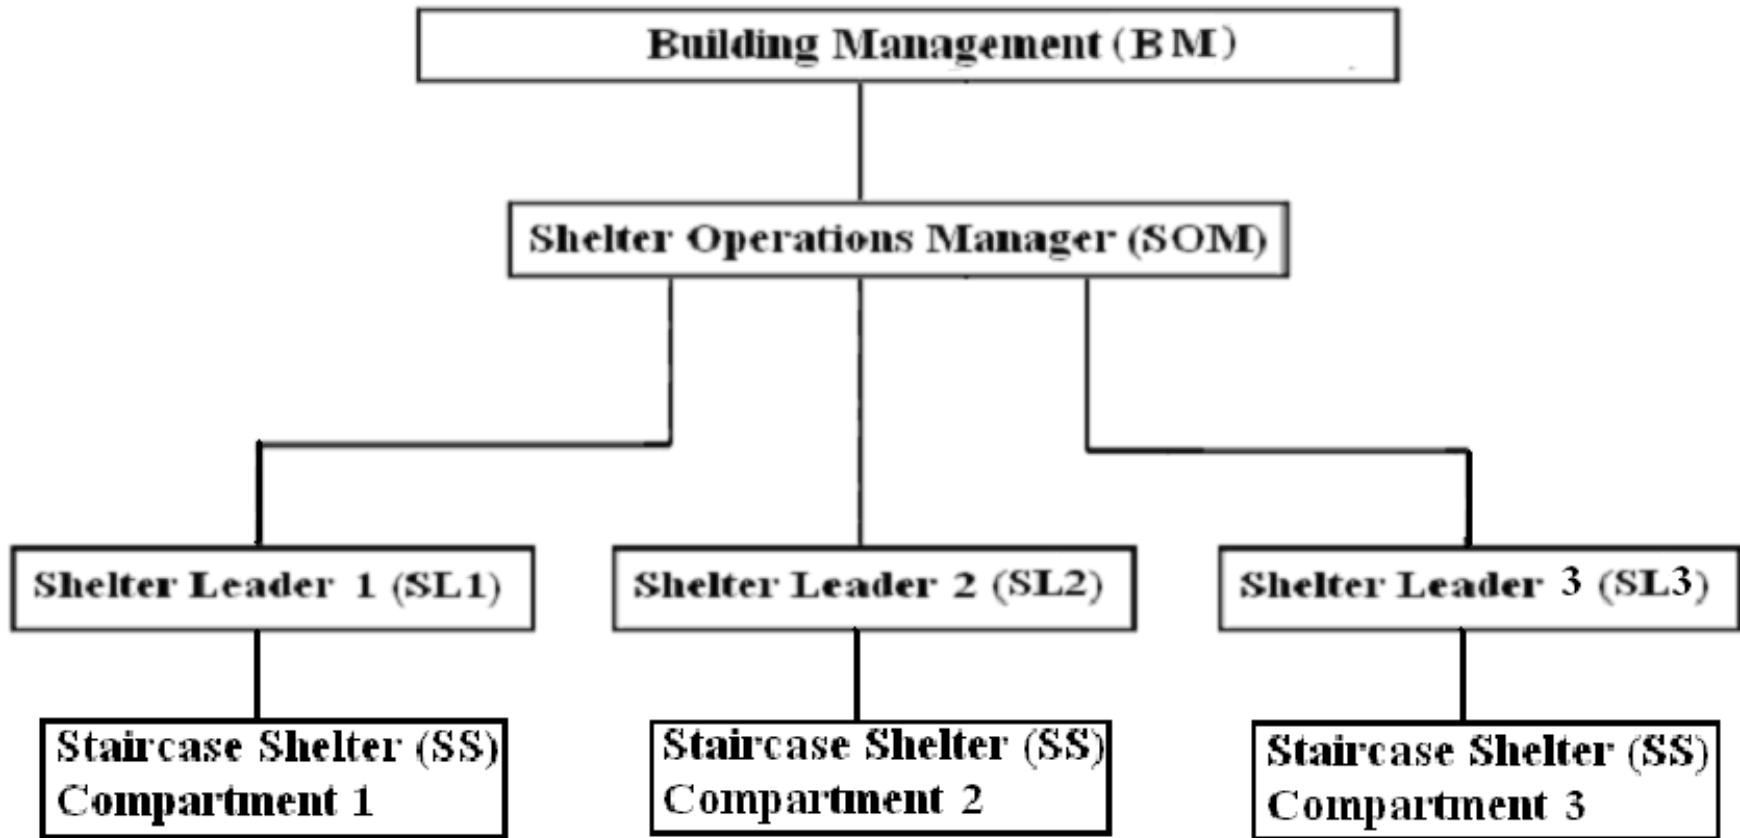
Building Management (BM)

Shelter Operations Manager (SOM)

Shelter Leader 1 (SL1)

Shelter Leader 2 (SL2)

Shelter Leader 3 (SL3)

Staircase Shelter (SS) Compartment 1

Staircase Shelter (SS) Compartment 2

Staircase Shelter (SS) Compartment 3